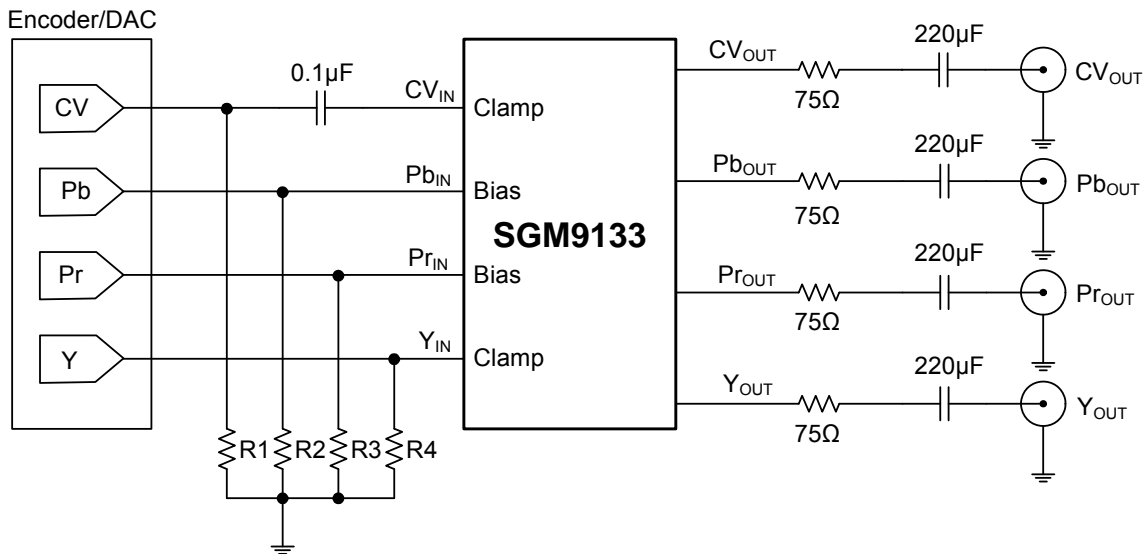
Encoder/DAC

CV

Pb

Pr

Y

0.1µF

$CV_{IN}$

$Pb_{IN}$

$Pr_{IN}$

$Y_{IN}$

Clamp

Bias

Bias

Clamp

SGM9133

$CV_{OUT}$

$Pb_{OUT}$

$Pr_{OUT}$

$Y_{OUT}$

75Ω

75Ω

75Ω

75Ω

220µF

220µF

220µF

220µF

$CV_{OUT}$

$Pb_{OUT}$

$Pr_{OUT}$

$Y_{OUT}$

R1

R2

R3

R4